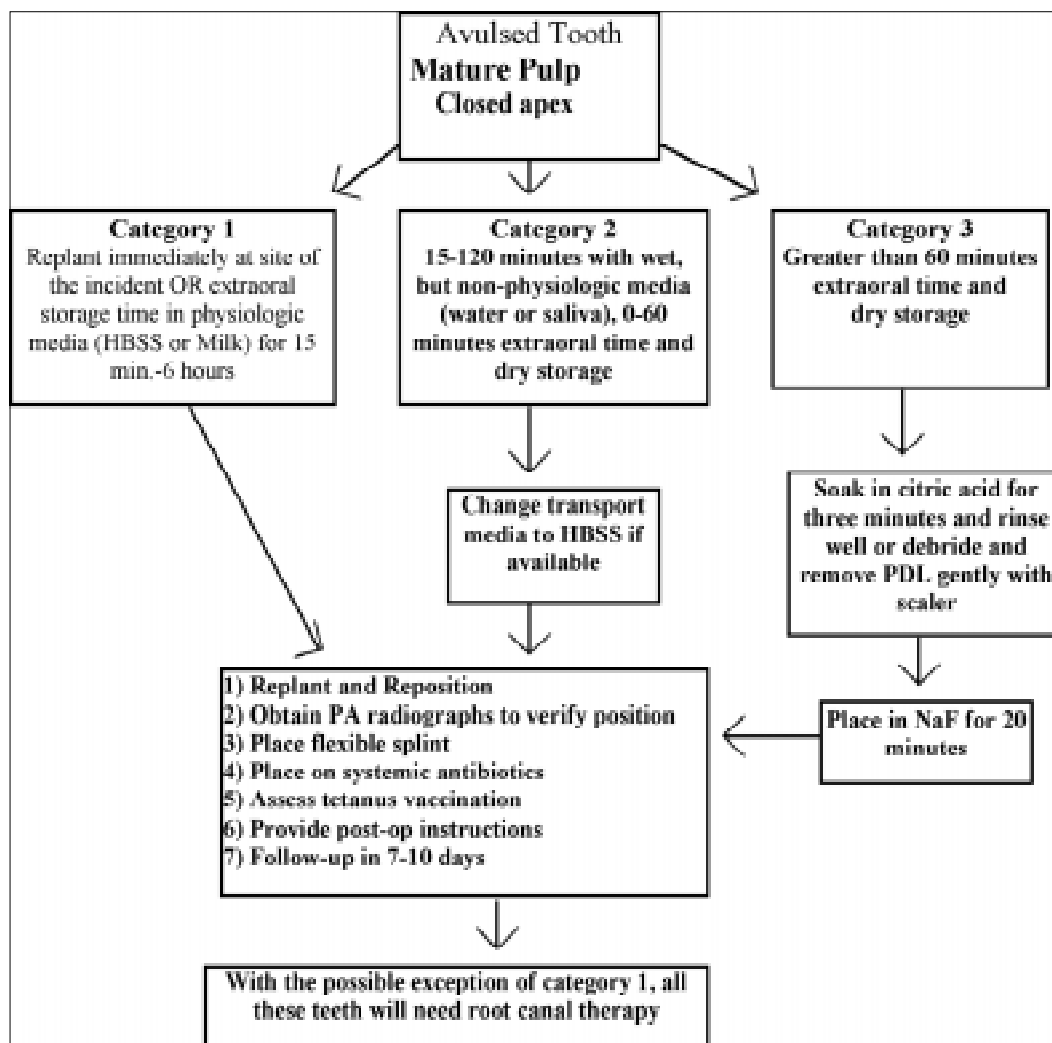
Avulsed Tooth
Mature Pulp
Closed apex

Category 1
Replant immediately at site of the incident OR extraoral storage time in physiologic media (HBSS or Milk) for 15 min.-6 hours

Category 2
15-120 minutes with wet, but non-physiologic media (water or saliva), 0-60 minutes extraoral time and dry storage

Category 3
Greater than 60 minutes extraoral time and dry storage

Change transport media to HBSS if available

Soak in citric acid for three minutes and rinse well or debride and remove PDL gently with scaler

Place in NaF for 20 minutes

1) Replant and Reposition
2) Obtain PA radiographs to verify position
3) Place flexible splint
4) Place on systemic antibiotics
5) Assess tetanus vaccination
6) Provide post-op instructions
7) Follow-up in 7-10 days

With the possible exception of category 1, all these teeth will need root canal therapy